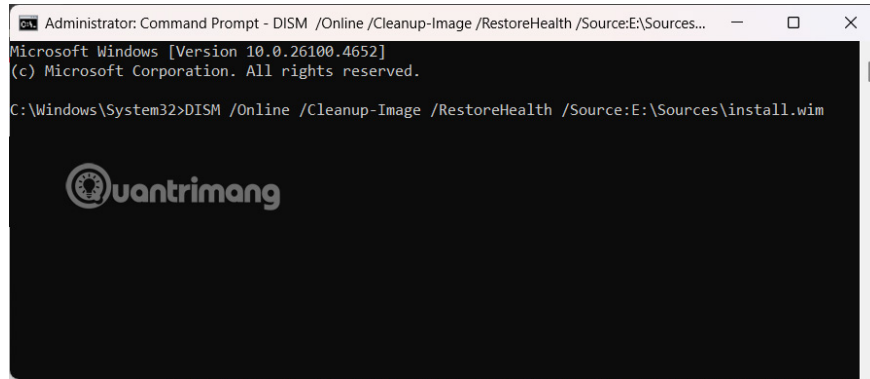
Administrator: Command Prompt - DISM /Online /Cleanup-Image /RestoreHealth /Source:E:\Sources...

Microsoft Windows [Version 10.0.26100.4652]
(c) Microsoft Corporation. All rights reserved.

C:\Windows\System32>DISM /Online /Cleanup-Image /RestoreHealth /Source:E:\Sources\install.wim

Quantrimang